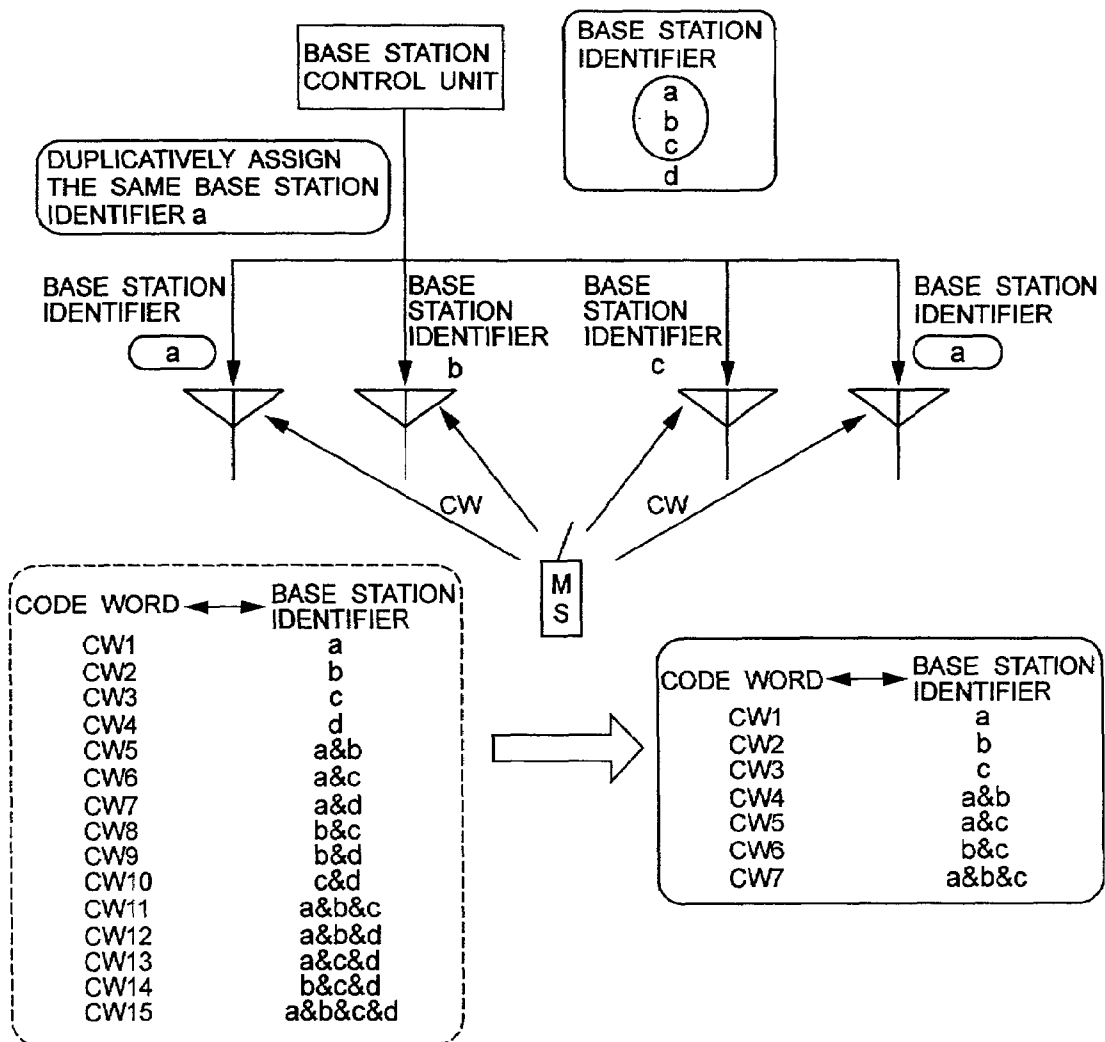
BASE STATION CONTROL UNIT

BASE STATION IDENTIFIER
a
b
c
d

DUPLICATIVELY ASSIGN THE SAME BASE STATION IDENTIFIER a

BASE STATION IDENTIFIER
a

BASE STATION IDENTIFIER
b

BASE STATION IDENTIFIER
c

BASE STATION IDENTIFIER
a

CW

CW

M S

| CODE WORD ↔ | BASE STATION IDENTIFIER |
|---|---|
| CW1 | a |
| CW2 | b |
| CW3 | c |
| CW4 | d |
| CW5 | a&b |
| CW6 | a&c |
| CW7 | a&d |
| CW8 | b&c |
| CW9 | b&d |
| CW10 | c&d |
| CW11 | a&b&c |
| CW12 | a&b&d |
| CW13 | a&c&d |
| CW14 | b&c&d |
| CW15 | a&b&c&d |

| CODE WORD ↔ | BASE STATION IDENTIFIER |
|---|---|
| CW1 | a |
| CW2 | b |
| CW3 | c |
| CW4 | a&b |
| CW5 | a&c |
| CW6 | b&c |
| CW7 | a&b&c |